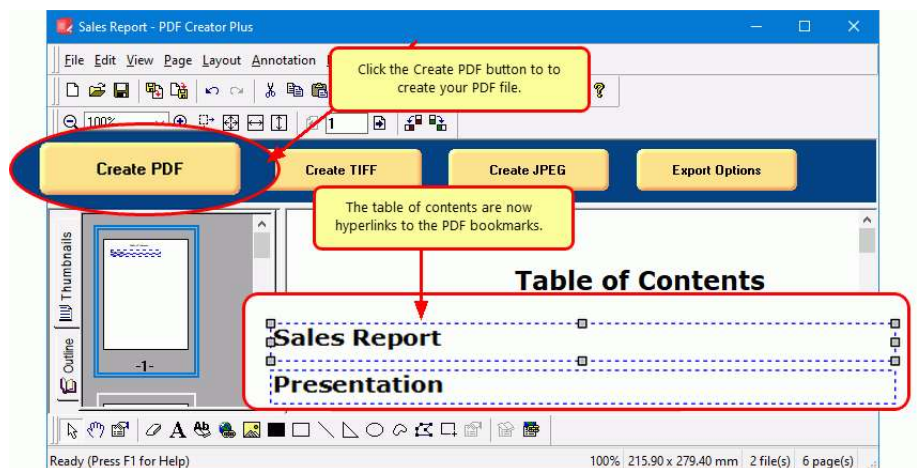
Sales Report - PDF Creator Plus

File Edit View Page Layout Annotation

Click the Create PDF button to to create your PDF file.

100%

1

Create PDF

Create TIFF

Create JPEG

Export Options

The table of contents are now hyperlinks to the PDF bookmarks.

Thumbnails

Outline

-1-

Table of Contents

Sales Report

Presentation

Ready (Press F1 for Help)

100% 215.90 x 279.40 mm 2 file(s) 6 page(s)